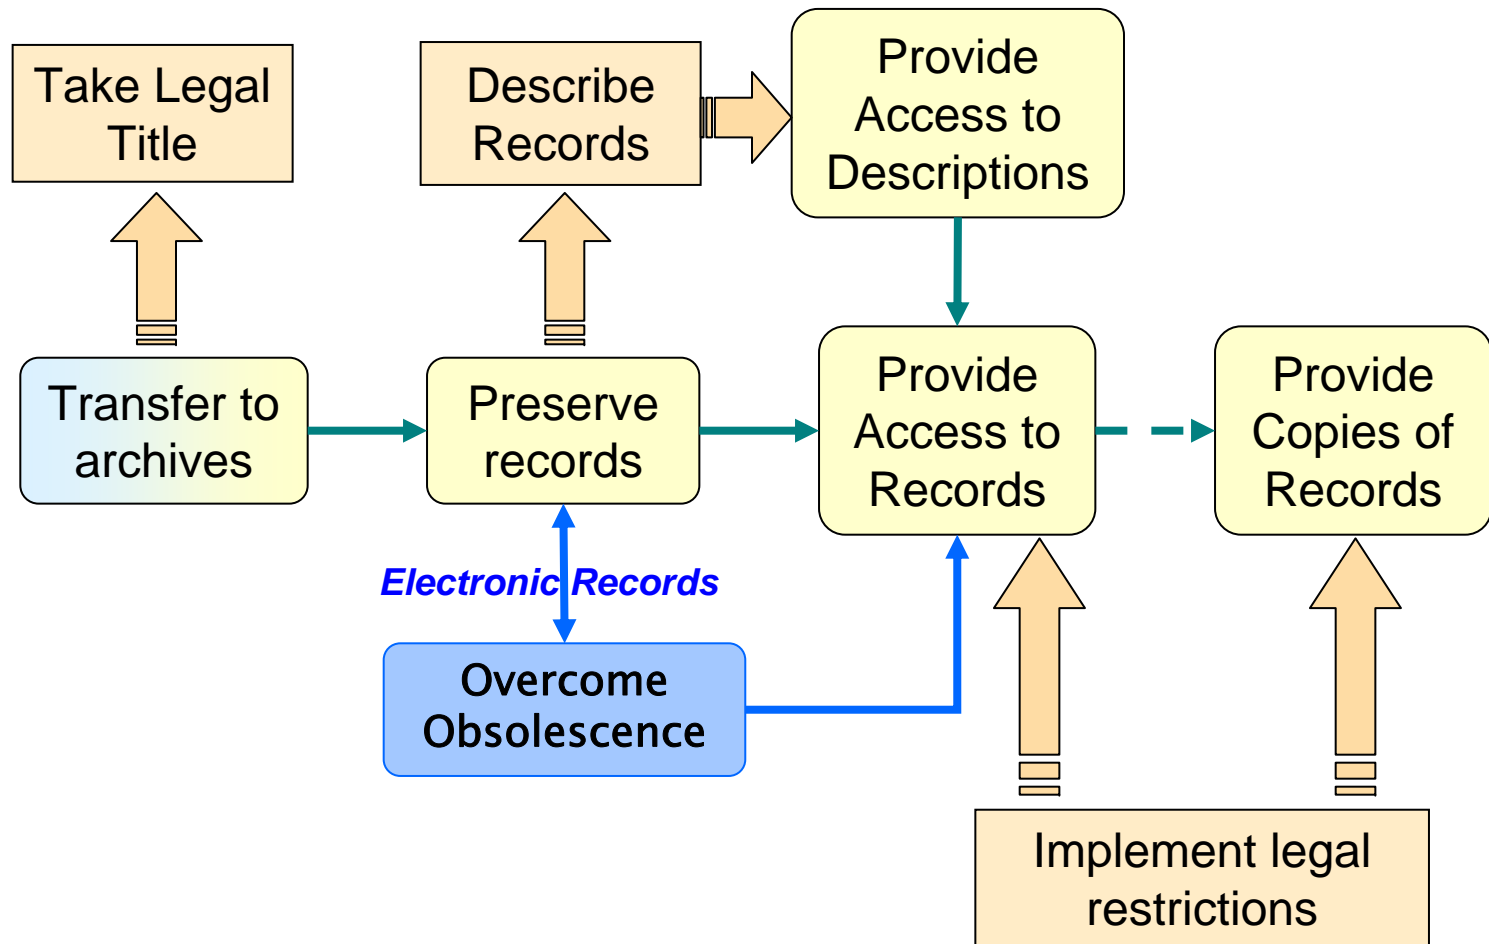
Take Legal Title

Describe Records

Provide Access to Descriptions

Transfer to archives

Preserve records

Provide Access to Records

Provide Copies of Records

Electronic Records

Overcome Obsolescence

Implement legal restrictions